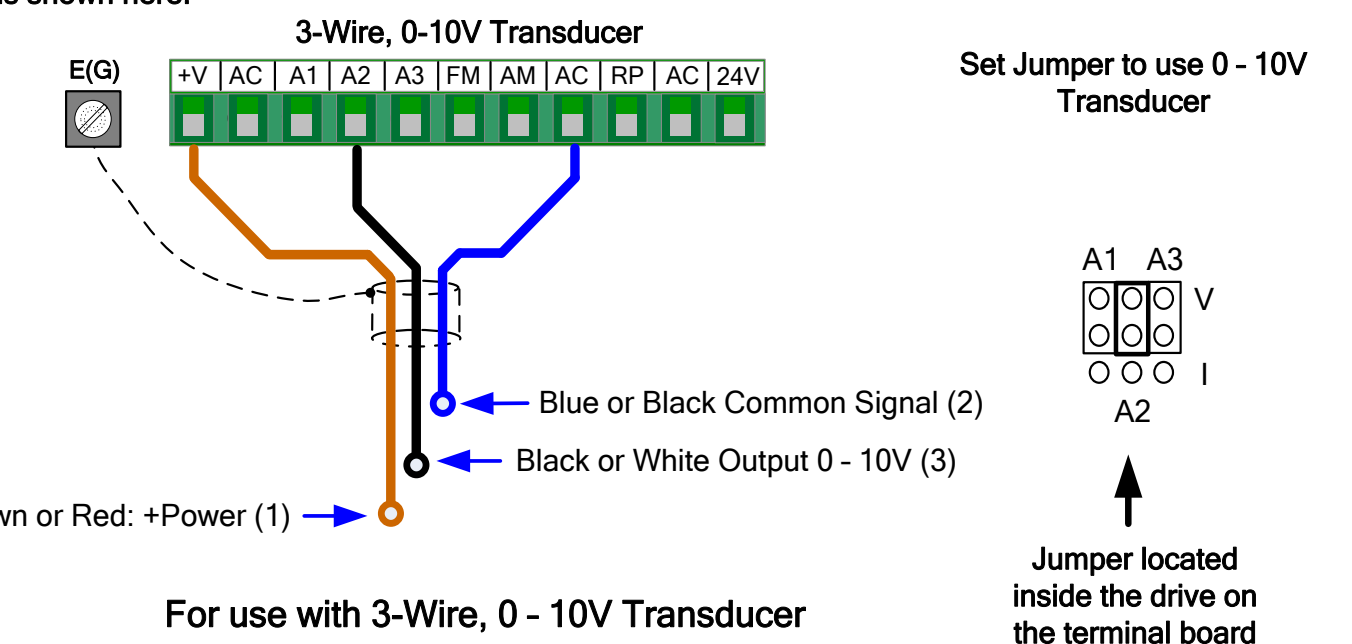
3-Wire, 0-10V Transducer

E(G)

+V | AC | A1 | A2 | A3 | FM | AM | AC | RP | AC | 24V

Set Jumper to use 0 – 10V Transducer

A1 A3

V

I

A2

Blue or Black Common Signal (2)

Black or White Output 0 – 10V (3)

wn or Red: +Power (1)

Jumper located inside the drive on the terminal board

For use with 3-Wire, 0 – 10V Transducer